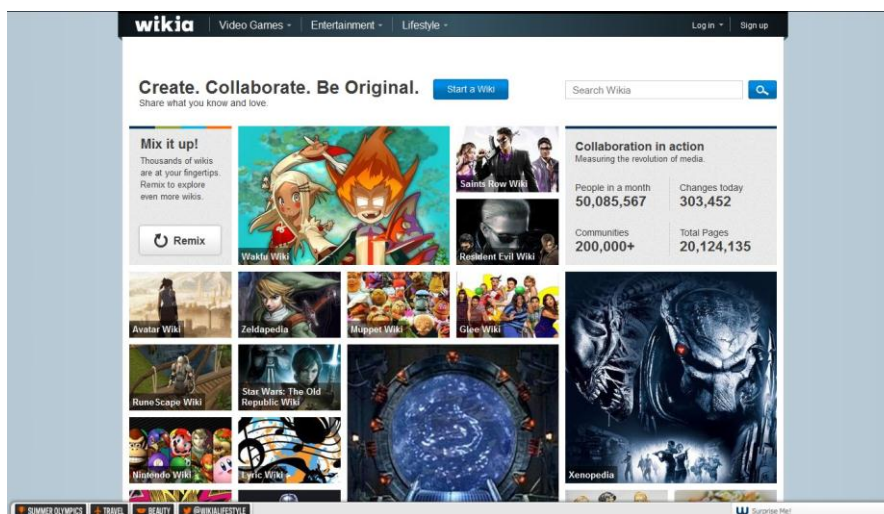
wikia Video Games Entertainment Lifestyle Log in Sign up

Create. Collaborate. Be Original.
Share what you know and love.

Start a Wiki

Search Wikia

Mix it up!
Thousands of wikis are at your fingertips. Remix to explore even more wikis.

Remix

Wakfu Wiki

Saints Row Wiki

Resident Evil Wiki

Collaboration in action
Measuring the revolution of media.

| People in a month | Changes today |
|---|---|
| 50,085,567 | 303,452 |
| Communities | Total Pages |
| 200,000+ | 20,124,135 |

Avatar Wiki

Zeldapedia

Muppet Wiki

Glee Wiki

RuneScape Wiki

Star Wars: The Old Republic Wiki

Xenopedia

Nintendo Wiki

Lyric Wiki

SUMMER OLYMPICS TRAVEL BEAUTY @WIKIALIFESTYLE

Surprise Me!